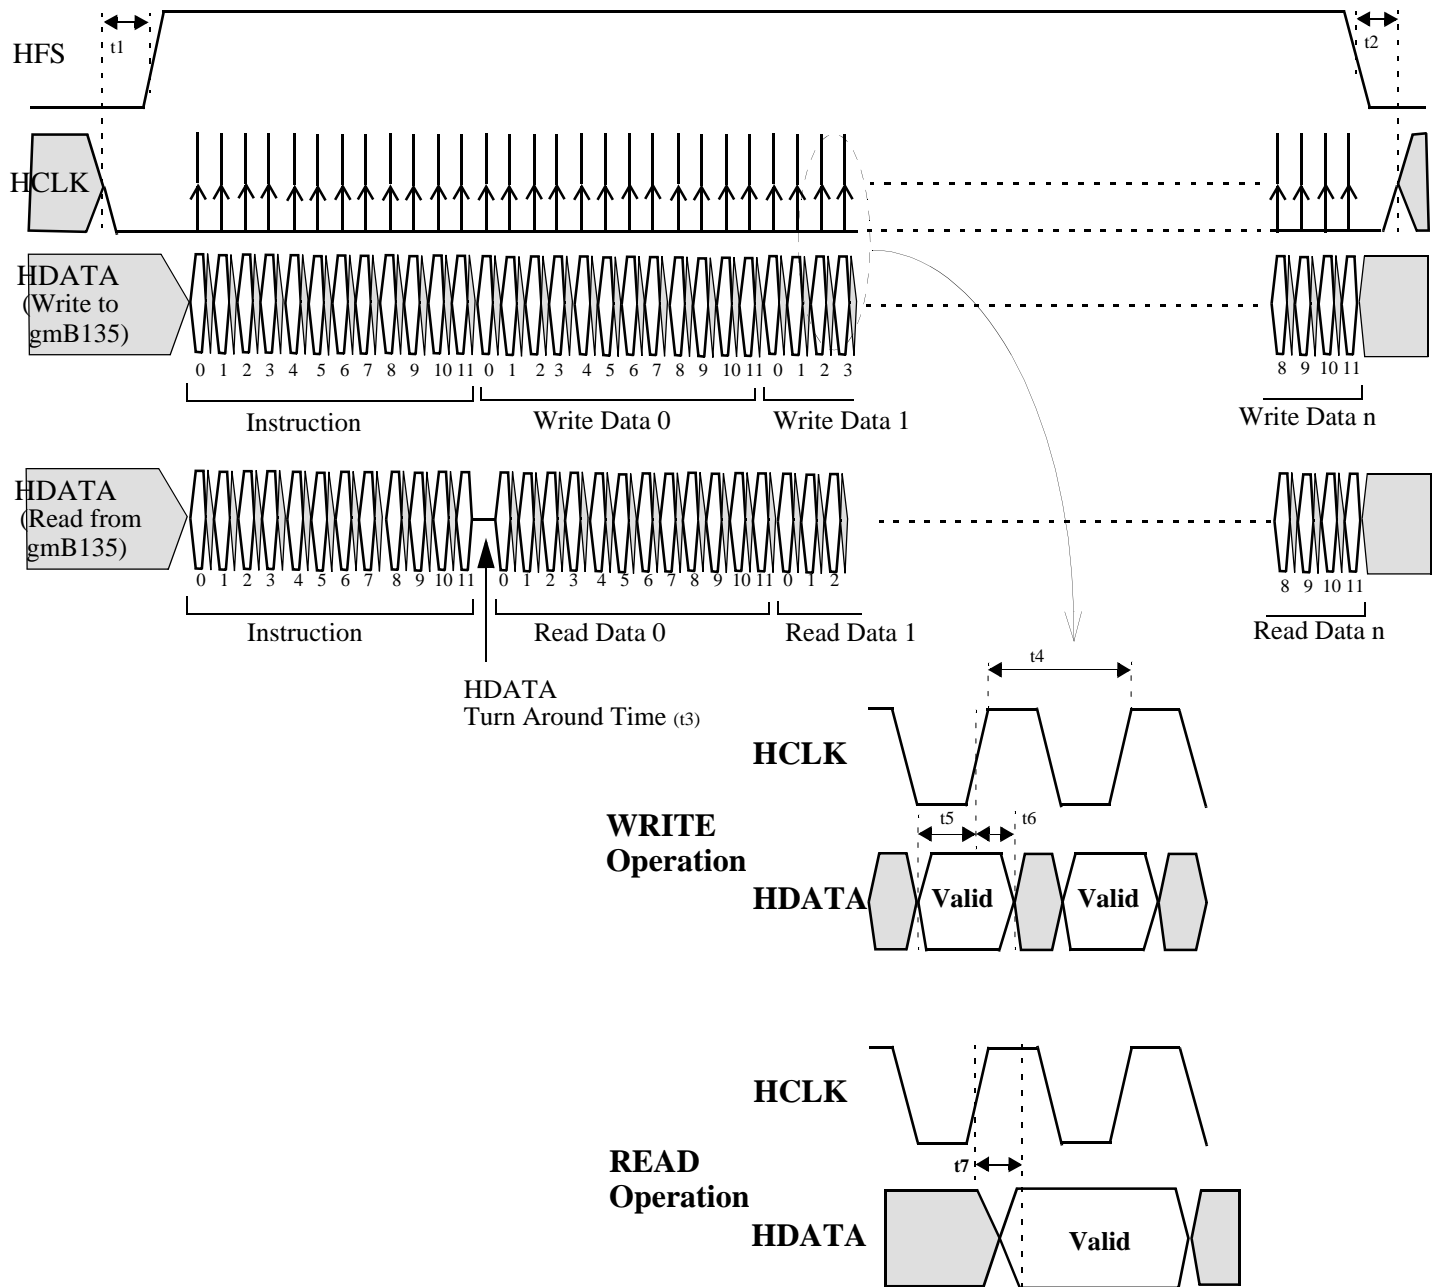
HFS

t1

t2

HCLK

HDATA (Write to gmB135)

0 1 2 3 4 5 6 7 8 9 10 11 0 1 2 3 4 5 6 7 8 9 10 11 0 1 2 3

8 9 10 11

Instruction

Write Data 0

Write Data 1

Write Data n

HDATA (Read from gmB135)

0 1 2 3 4 5 6 7 8 9 10 11 0 1 2 3 4 5 6 7 8 9 10 11 0 1 2

8 9 10 11

Instruction

Read Data 0

Read Data 1

Read Data n

HDATA Turn Around Time (t3)

t4

HCLK

WRITE Operation

t5

t6

HDATA

Valid

Valid

HCLK

READ Operation

t7

HDATA

Valid